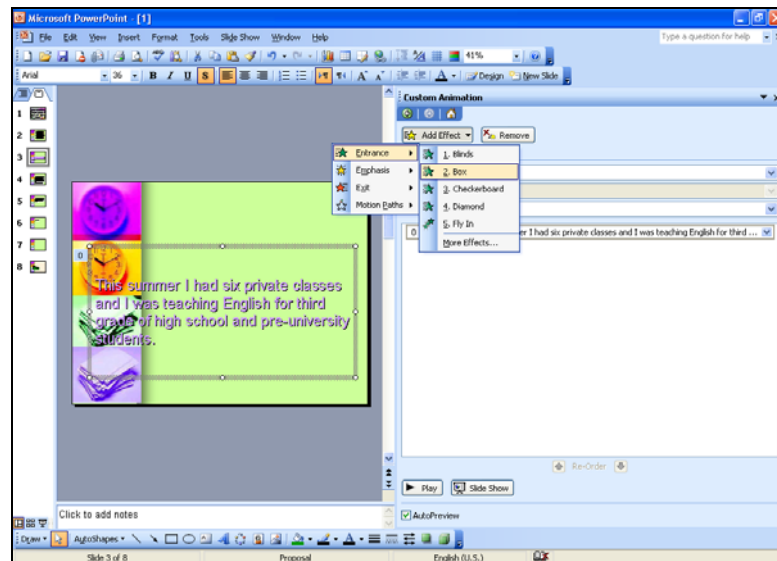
Microsoft PowerPoint - [1]

File Edit View Insert Format Tools Slide Show Window Help

Type a question for help

41%

Arial 36 B I U S Design New Slide

1 2 3 4 5 6 7 8

This summer I had six private classes and I was teaching English for third grade of high school and pre-university students.

Custom Animation

Add Effect Remove

Entrance
Emphasis
Exit
Motion Paths

1. Blinds
2. Box
3. Checkerboard
4. Diamond
5. Fly In
More Effects...

0 er I had six private classes and I was teaching English for third ...

Re-Order

Play Slide Show

AutoPreview

Click to add notes

Draw AutoShapes

Slide 3 of 8 Proposal English (U.S.)